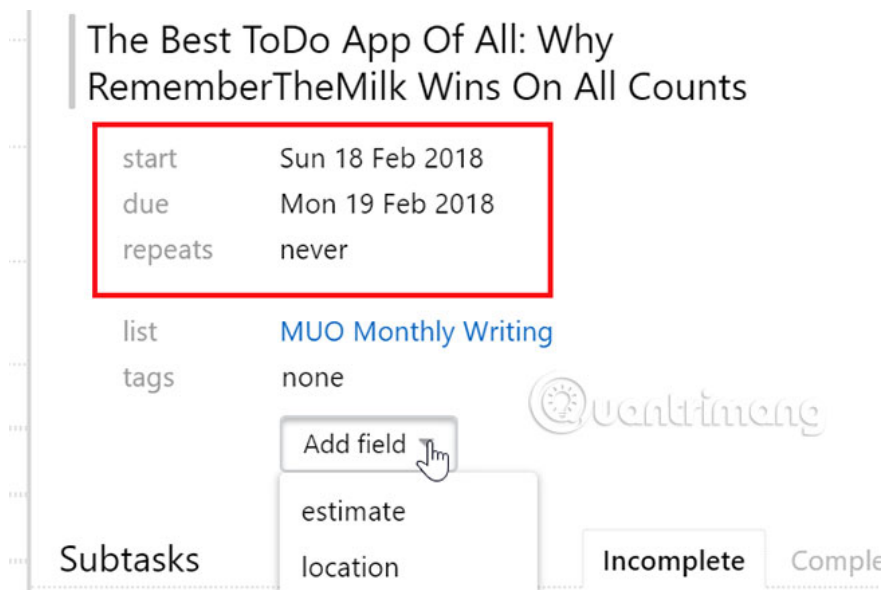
The Best ToDo App Of All: Why RememberTheMilk Wins On All Counts

start Sun 18 Feb 2018
due Mon 19 Feb 2018
repeats never

list MUO Monthly Writing
tags none

Add field

estimate
location

Subtasks

Incomplete Comple

Quantrimang